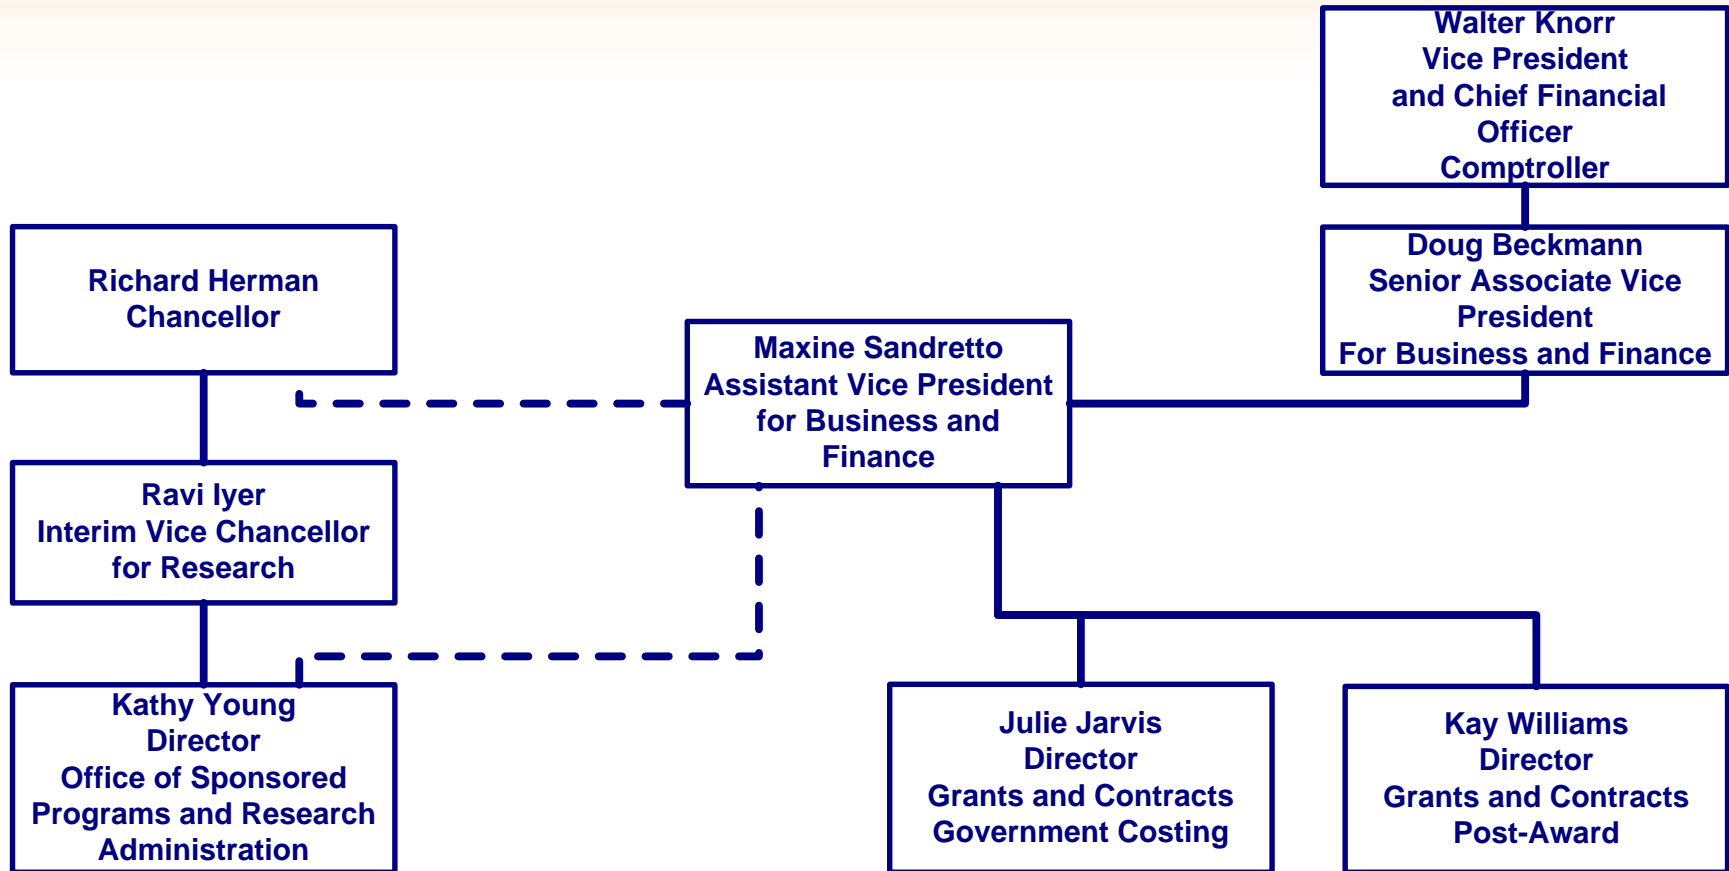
Walter Knorr
Vice President
and Chief Financial
Officer
Comptroller

Richard Herman
Chancellor

Doug Beckmann
Senior Associate Vice
President
For Business and Finance

Maxine Sandretto
Assistant Vice President
for Business and
Finance

Ravi Iyer
Interim Vice Chancellor
for Research

Kathy Young
Director
Office of Sponsored
Programs and Research
Administration

Julie Jarvis
Director
Grants and Contracts
Government Costing

Kay Williams
Director
Grants and Contracts
Post-Award